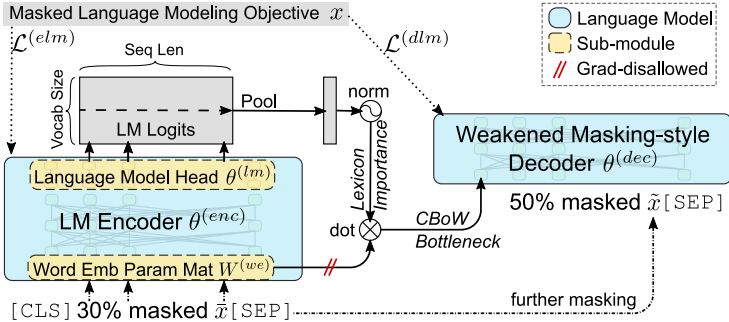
Masked Language Modeling Objective $x$

$\mathcal{L}^{(elm)}$

$\mathcal{L}^{(dlm)}$

Language Model

Sub-module

Grad-disallowed

Seq Len

Vocab Size

LM Logits

Pool

norm

Lexicon Importance

Weakened Masking-style Decoder $\theta^{(dec)}$

Language Model Head $\theta^{(lm)}$

LM Encoder $\theta^{(enc)}$

dot

CBoW Bottleneck

50% masked $\tilde{x}$[SEP]

Word Emb Param Mat $W^{(we)}$

[CLS] 30% masked $\bar{x}$[SEP]

further masking